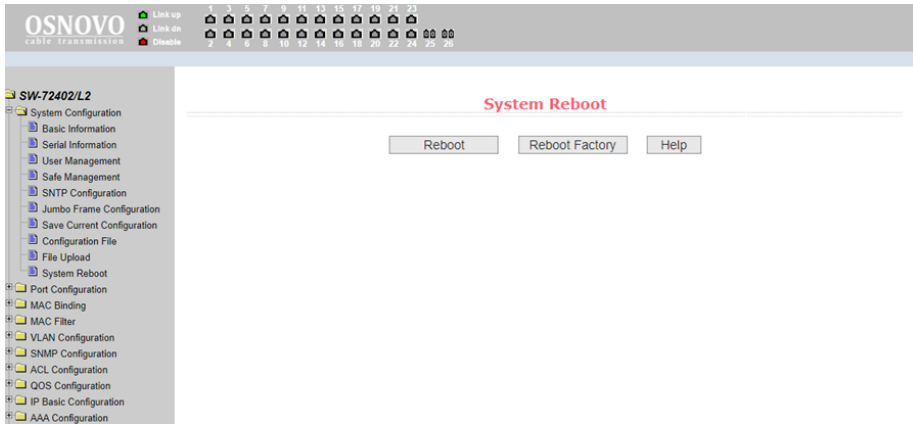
OSNOVO
cable transmission

Link up
Link dn
Disable

1 3 5 7 9 11 13 15 17 19 21 23
2 4 6 8 10 12 14 16 18 20 22 24 25 26

SW-72402/L2
System Configuration
Basic Information
Serial Information
User Management
Safe Management
SNTP Configuration
Jumbo Frame Configuration
Save Current Configuration
Configuration File
File Upload
System Reboot
Port Configuration
MAC Binding
MAC Filter
VLAN Configuration
SNMP Configuration
ACL Configuration
QOS Configuration
IP Basic Configuration
AAA Configuration

System Reboot

Reboot
Reboot Factory
Help